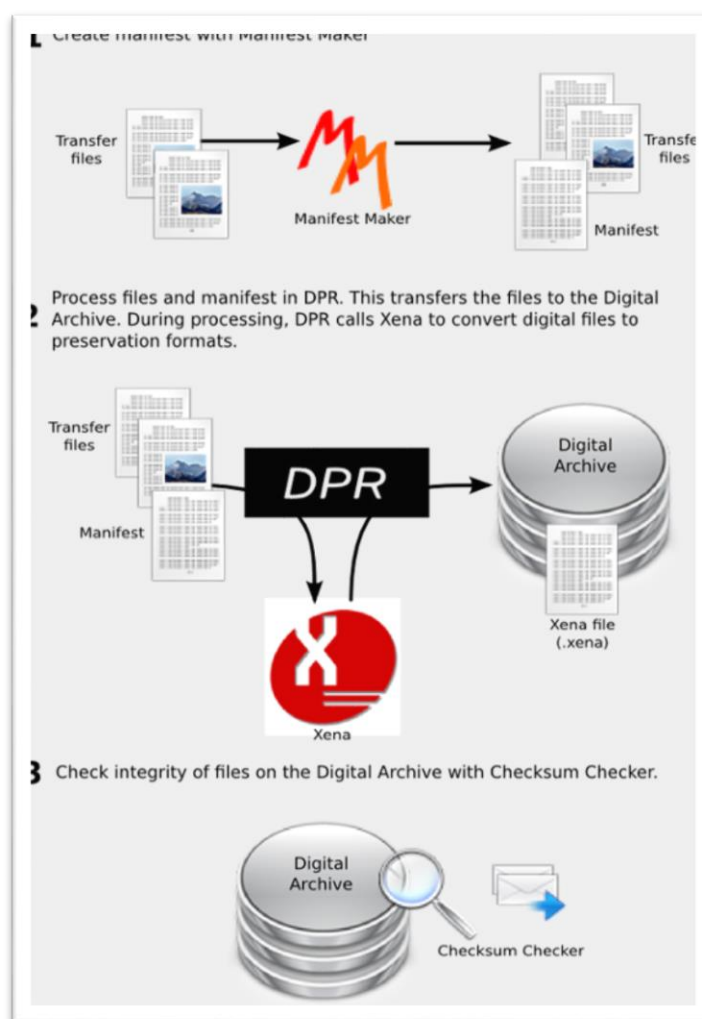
1 Create manifest with Manifest Maker

Transfer files

Manifest Maker

Transfe files

Manifest

2 Process files and manifest in DPR. This transfers the files to the Digital Archive. During processing, DPR calls Xena to convert digital files to preservation formats.

Transfer files

Manifest

DPR

Digital Archive

Xena file (.xena)

Xena

3 Check integrity of files on the Digital Archive with Checksum Checker.

Digital Archive

Checksum Checker